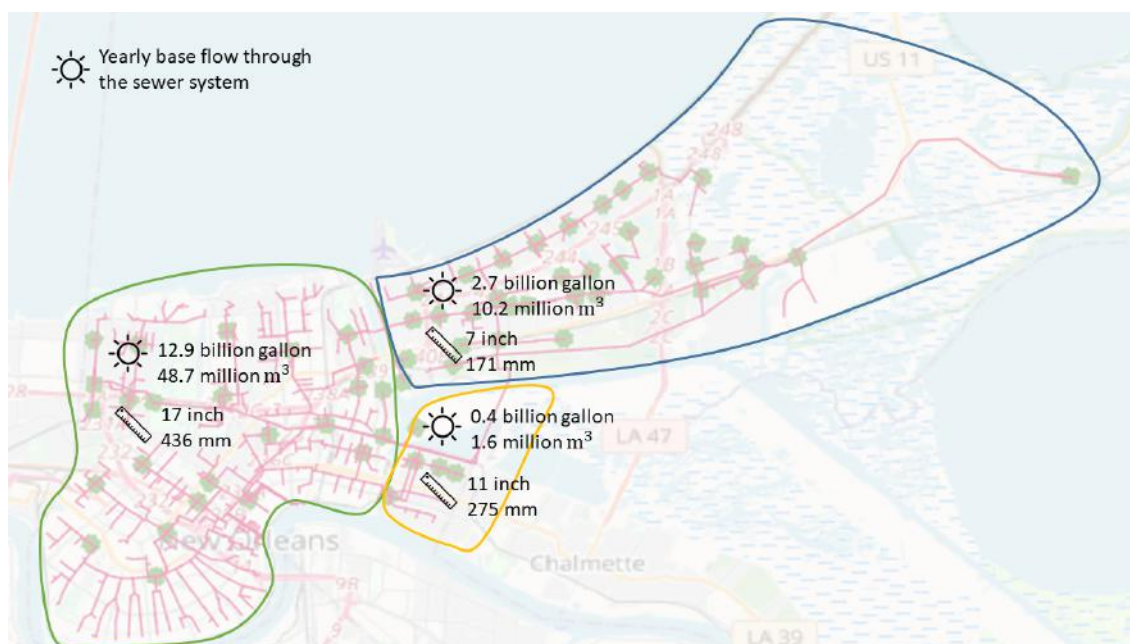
Yearly base flow through the sewer system

US 11

248

2.7 billion gallon
10.2 million $m^3$

7 inch
171 mm

12.9 billion gallon
48.7 million $m^3$

17 inch
436 mm

0.4 billion gallon
1.6 million $m^3$

LA 47

11 inch
275 mm

New Orleans

Chalmette

LA 39